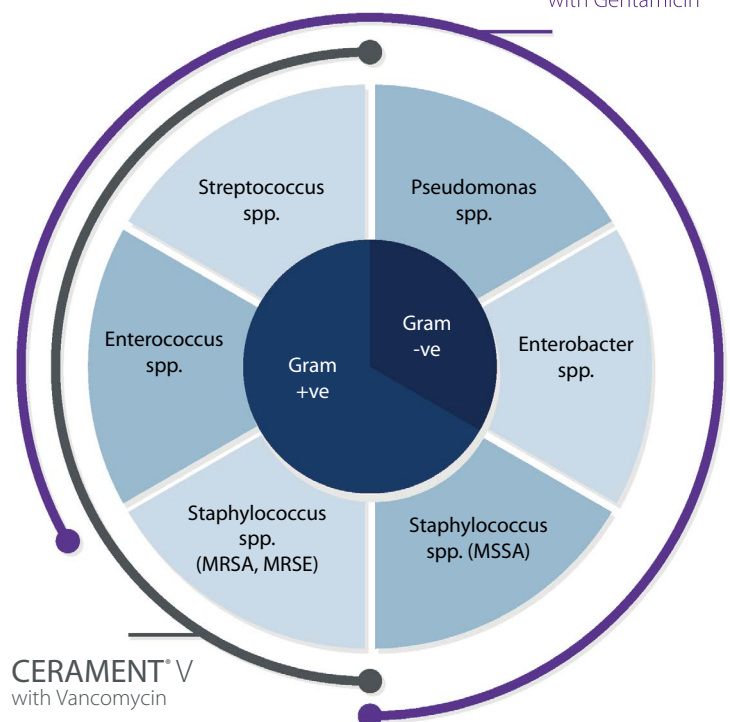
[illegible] with Gentamicin

Streptococcus spp.

Pseudomonas spp.

Enterococcus spp.

Gram +ve

Gram -ve

Enterobacter spp.

Staphylococcus spp. (MRSA, MRSE)

Staphylococcus spp. (MSSA)

CERAMENT® V
with Vancomycin